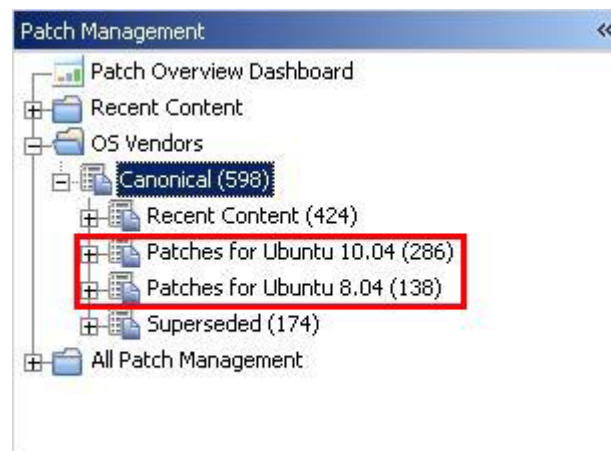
Patch Management

«

Patch Overview Dashboard

Recent Content

OS Vendors

Canonical (598)

Recent Content (424)

Patches for Ubuntu 10.04 (286)

Patches for Ubuntu 8.04 (138)

Superseded (174)

All Patch Management